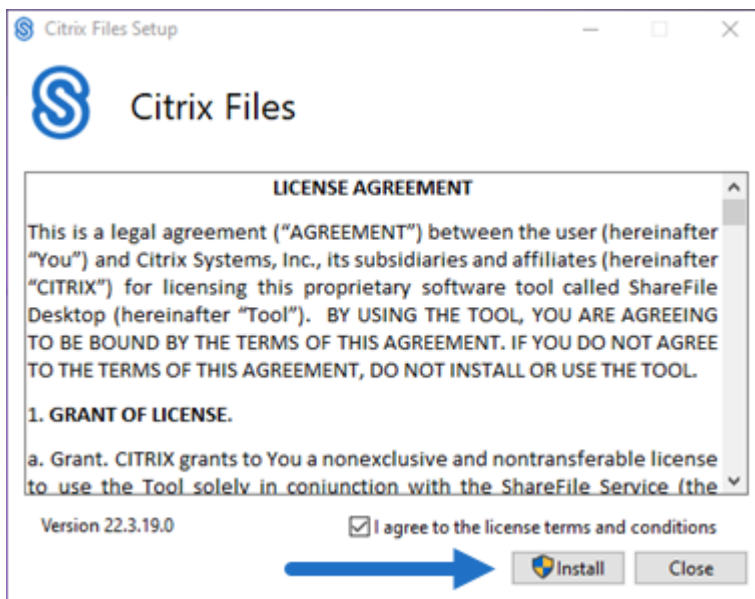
Citrix Files Setup

Citrix Files

LICENSE AGREEMENT

This is a legal agreement ("AGREEMENT") between the user (hereinafter "You") and Citrix Systems, Inc., its subsidiaries and affiliates (hereinafter "CITRIX") for licensing this proprietary software tool called ShareFile Desktop (hereinafter "Tool"). BY USING THE TOOL, YOU ARE AGREEING TO BE BOUND BY THE TERMS OF THIS AGREEMENT. IF YOU DO NOT AGREE TO THE TERMS OF THIS AGREEMENT, DO NOT INSTALL OR USE THE TOOL.

1. GRANT OF LICENSE.

a. Grant. CITRIX grants to You a nonexclusive and nontransferable license to use the Tool solely in conjunction with the ShareFile Service (the

Version 22.3.19.0

I agree to the license terms and conditions

Install

Close